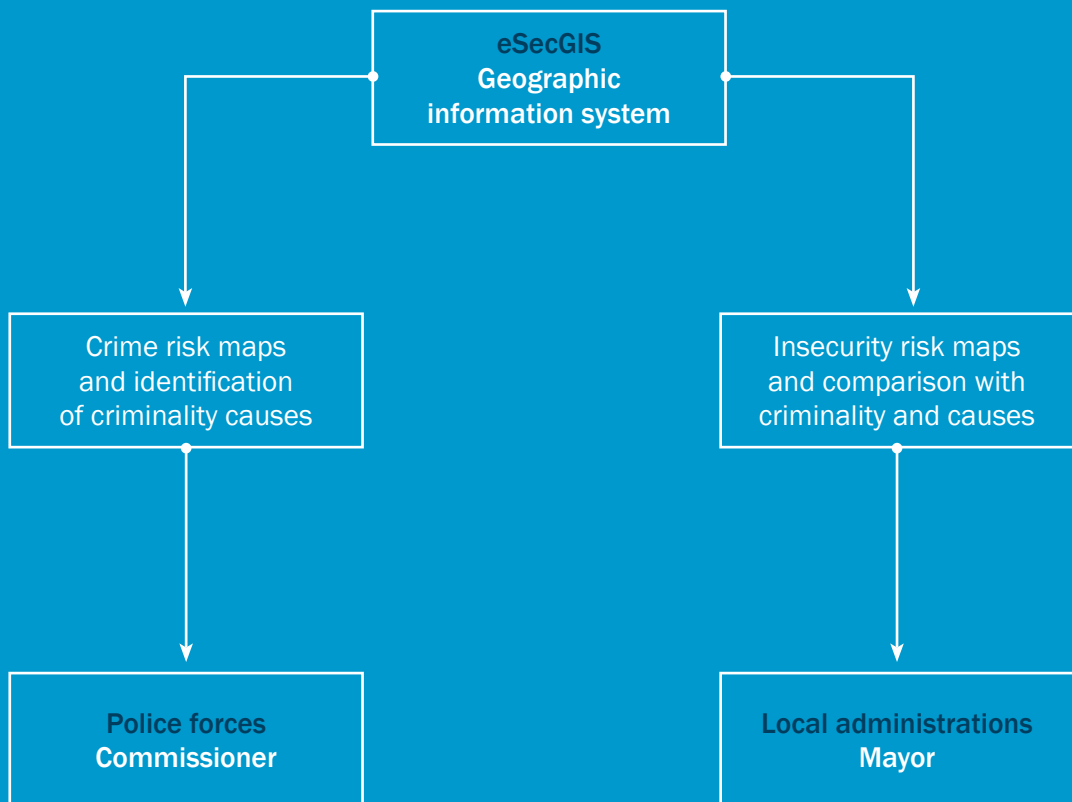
eSecGIS
Geographic information system

Crime risk maps and identification of criminality causes

Insecurity risk maps and comparison with criminality and causes

Police forces
Commissioner

Local administrations
Mayor